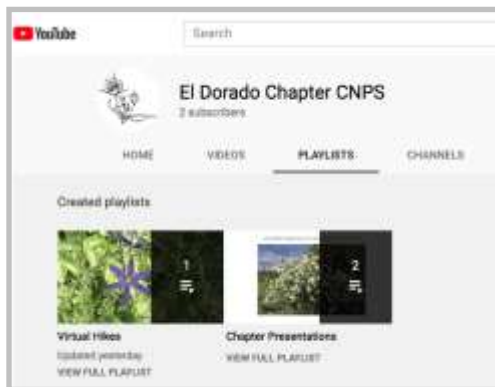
YouTube

Search

El Dorado Chapter CNPS
3 subscribers

HOME
VIDEOS
PLAYLISTS
CHANNELS

Created playlists

1

Virtual Hikes
Updated yesterday
VIEW FULL PLAYLIST

2

Chapter Presentations
VIEW FULL PLAYLIST